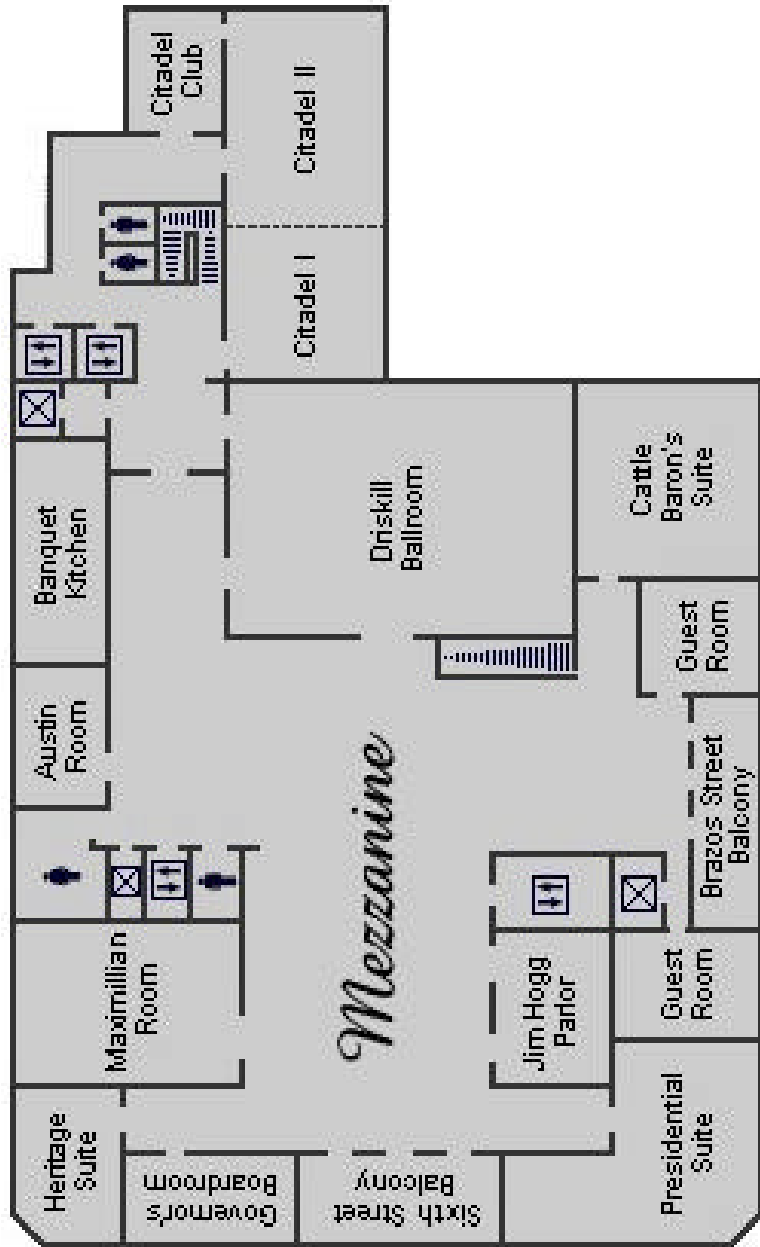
Citadel Club

Citadel II

Citadel I

Banquet Kitchen

Driskill Ballroom

Cattle Baron's Suite

Guest Room

Austin Room

Mezzanine

Brazos Street Balcony

Maximillian Room

Jim Hogg Parlor

Guest Room

Heritage Suite

Governor's Boardroom

Sixth Street Balcony

Presidential Suite